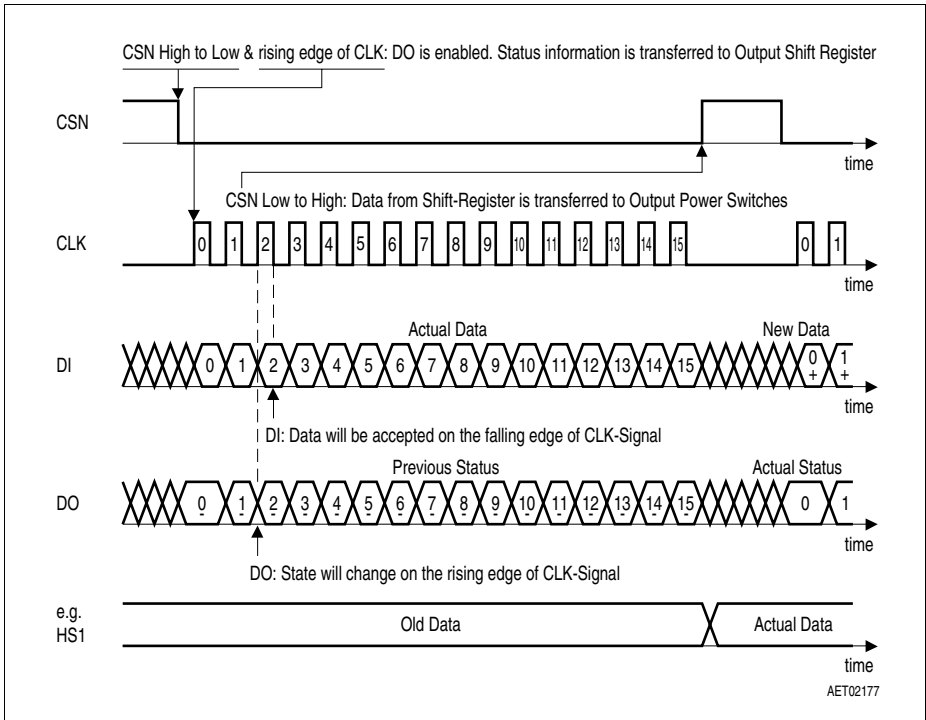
CSN High to Low & rising edge of CLK: DO is enabled. Status information is transferred to Output Shift Register

CSN

time

CSN Low to High: Data from Shift-Register is transferred to Output Power Switches

CLK

0 1 2 3 4 5 6 7 8 9 10 11 12 13 14 15 0 1

time

Actual Data

New Data

DI

0 1 2 3 4 5 6 7 8 9 10 11 12 13 14 15 0 1

time

DI: Data will be accepted on the falling edge of CLK-Signal

Previous Status

Actual Status

DO

0 1 2 3 4 5 6 7 8 9 10 11 12 13 14 15 0 1

time

DO: State will change on the rising edge of CLK-Signal

e.g. HS1

Old Data

Actual Data

time

AET02177